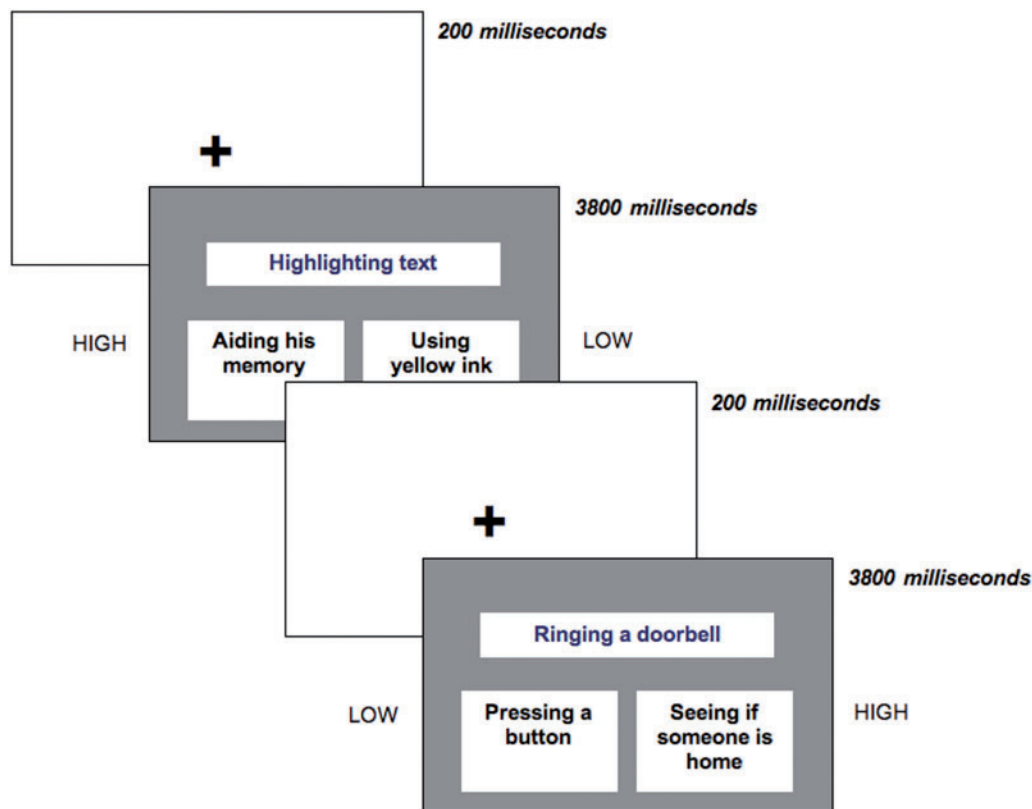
200 milliseconds

+

3800 milliseconds

Highlighting text

HIGH

Aiding his memory

Using yellow ink

LOW

200 milliseconds

+

3800 milliseconds

Ringing a doorbell

LOW

Pressing a button

Seeing if someone is home

HIGH